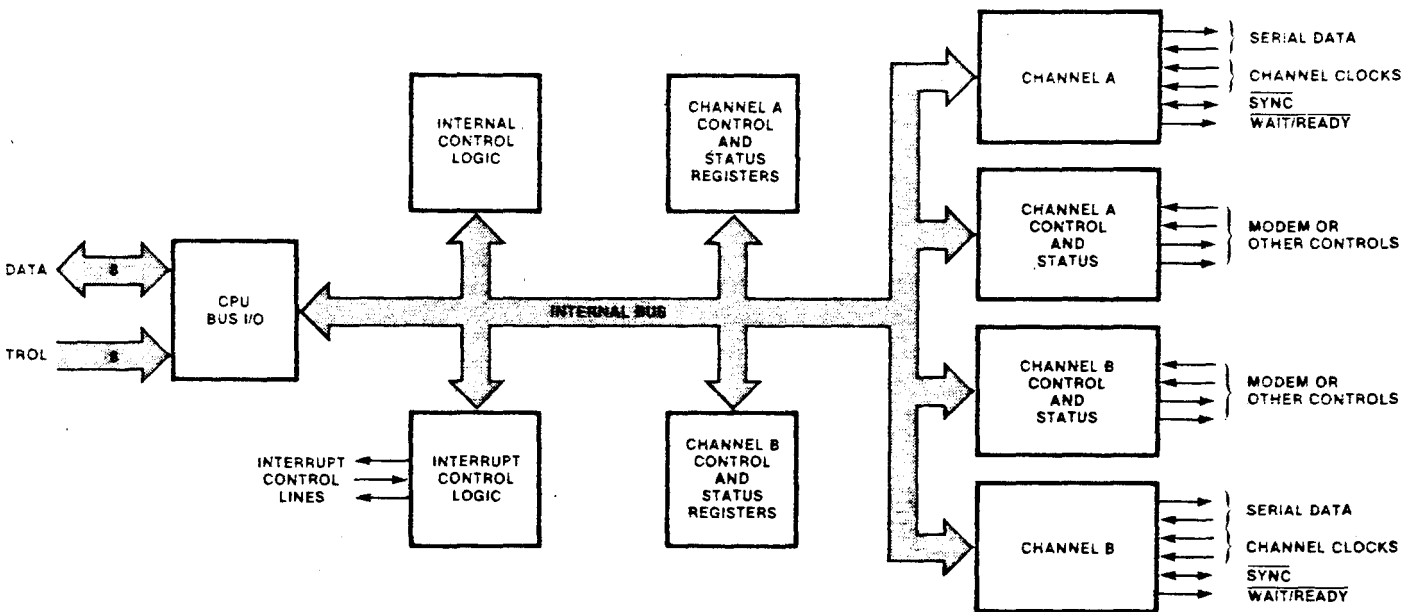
DATA
8
TROL
8
CPU BUS I/O
INTERNAL CONTROL LOGIC
INTERRUPT CONTROL LINES
INTERRUPT CONTROL LOGIC
INTERNAL BUS
CHANNEL A CONTROL AND STATUS REGISTERS
CHANNEL B CONTROL AND STATUS REGISTERS
CHANNEL A
SERIAL DATA
CHANNEL CLOCKS
$\overline{SYNC}$
$\overline{WAIT/READY}$
CHANNEL A CONTROL AND STATUS
MODEM OR OTHER CONTROLS
CHANNEL B CONTROL AND STATUS
MODEM OR OTHER CONTROLS
CHANNEL B
SERIAL DATA
CHANNEL CLOCKS
$\overline{SYNC}$
$\overline{WAIT/READY}$